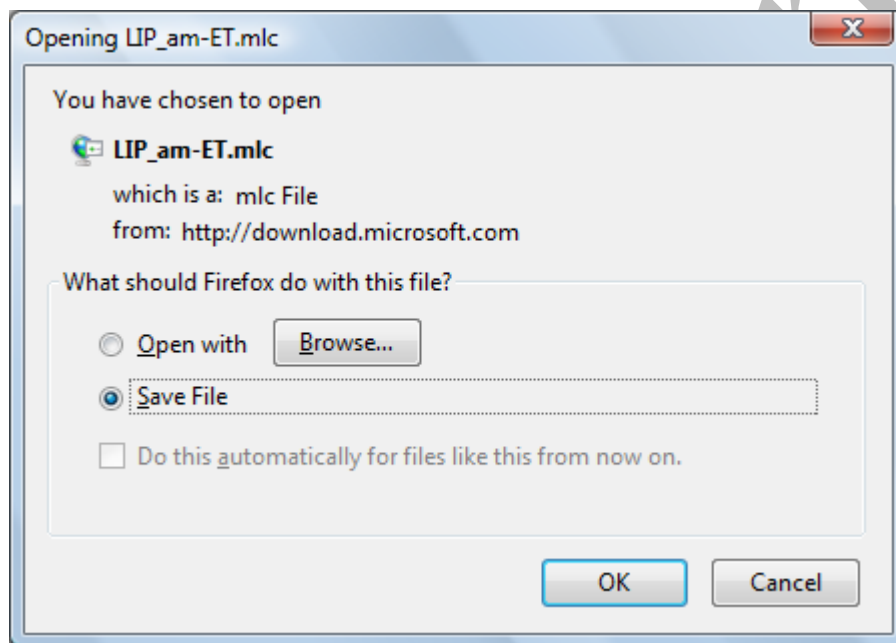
Opening LIP_am-ET.mlc

You have chosen to open

LIP_am-ET.mlc

which is a: mlc File

from: http://download.microsoft.com

What should Firefox do with this file?

Open with

Browse...

Save File

Do this automatically for files like this from now on.

OK

Cancel